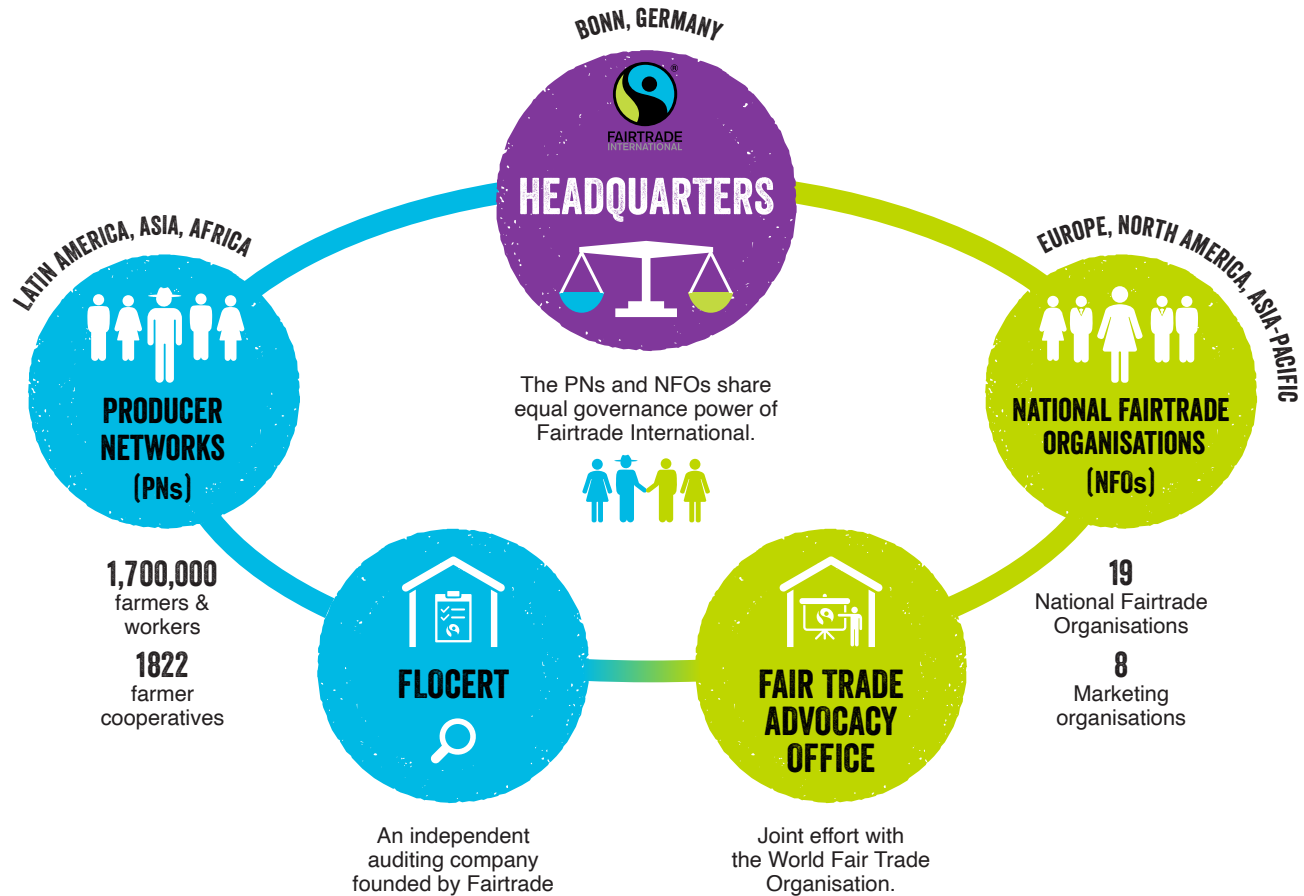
BONN, GERMANY

FAIRTRADE INTERNATIONAL

HEADQUARTERS

LATIN AMERICA, ASIA, AFRICA

EUROPE, NORTH AMERICA, ASIA-PACIFIC

PRODUCER NETWORKS (PNs)

The PNs and NFOs share equal governance power of Fairtrade International.

NATIONAL FAIRTRADE ORGANISATIONS (NFOs)

1,700,000 farmers & workers

1822 farmer cooperatives

19 National Fairtrade Organisations

8 Marketing organisations

FLOCERT

FAIR TRADE ADVOCACY OFFICE

An independent auditing company founded by Fairtrade

Joint effort with the World Fair Trade Organisation.